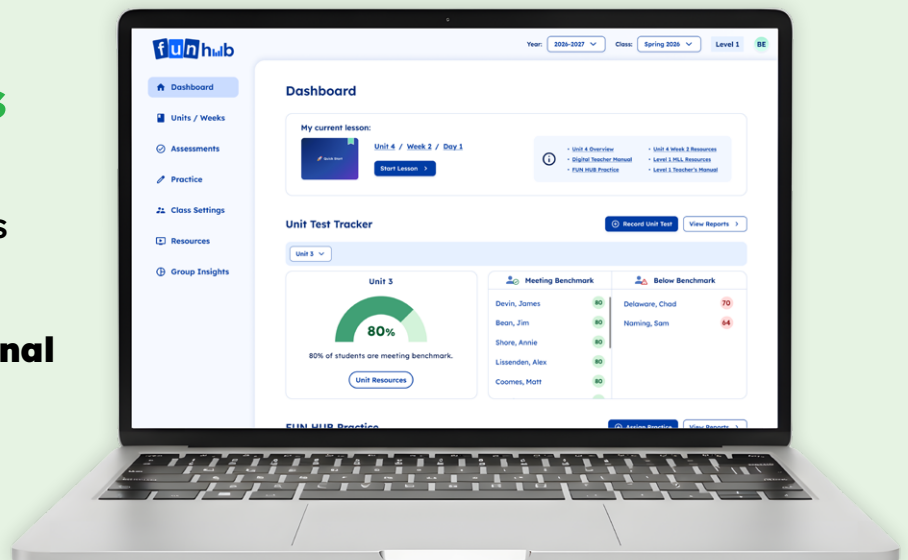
s

s

nal

fun hub

Year: 2026-2027 Class: Spring 2026 Level 1 BE

Dashboard
Units / Weeks
Assessments
Practice
Class Settings
Resources
Group Insights

Dashboard

My current lesson:

Unit 4 / Week 2 / Day 1

Start Lesson

Unit 4 Overview
Digital Teacher Manual
FUN HUB Practice
Unit 4 Week 2 Resources
Level 1 MLL Resources
Level 1 Teacher's Manual

Unit Test Tracker

Record Unit Test
View Reports

Unit 3

Unit 3

80%

80% of students are meeting benchmark.

Unit Resources

Meeting Benchmark

Devin, James 80
Bean, Jim 80
Shore, Annie 80
Lissenden, Alex 80
Coomes, Matt 80

Below Benchmark

Delaware, Chad 70
Naming, Sam 64

FUN HUB Practice

Assign Practice
View Reports